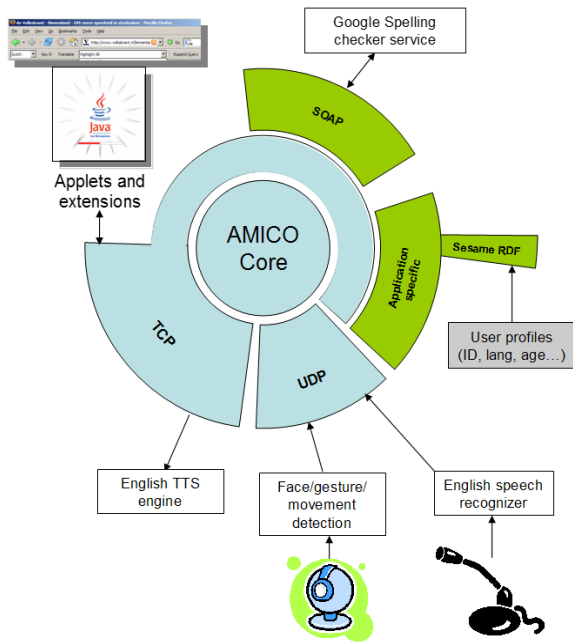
Google Spelling checker service

SOAP

Java

Applets and extensions

AMICO Core

Application specific

Sesame RDF

User profiles (ID, lang, age…)

TCP

UDP

English TTS engine

Face/gesture/ movement detection

English speech recognizer